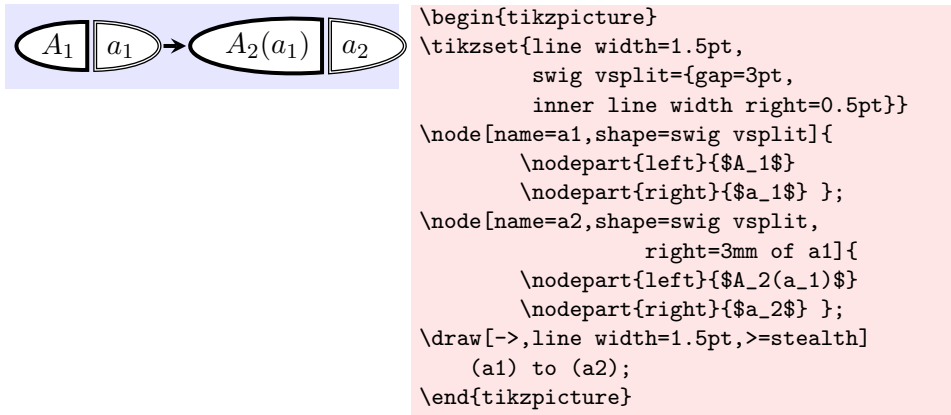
$A_1$ $a_1$ $A_2(a_1)$ $a_2$

```
\begin{tikzpicture}
\tikzset{line width=1.5pt,
        swig vsplit={gap=3pt,
        inner line width right=0.5pt}}
\node[name=a1,shape=swig vsplit]{
        \nodepart{left}{$A_1$}
        \nodepart{right}{$a_1$} };
\node[name=a2,shape=swig vsplit,
                right=3mm of a1]{
        \nodepart{left}{$A_2(a_1)$}
        \nodepart{right}{$a_2$} };
\draw[->,line width=1.5pt,>=stealth]
    (a1) to (a2);
\end{tikzpicture}
```